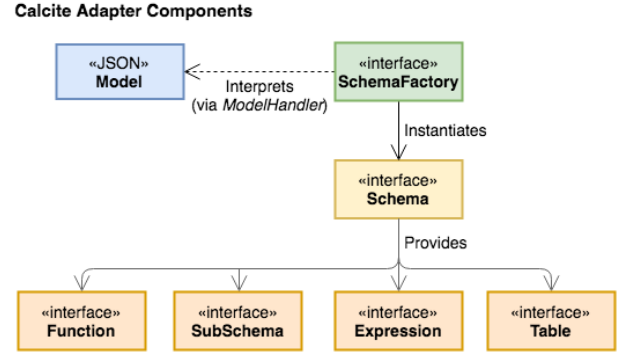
Calcite Adapter Components

«JSON»
Model

«interface»
SchemaFactory

Interprets
(via ModelHandler)

Instantiates

«interface»
Schema

Provides

«interface»
Function

«interface»
SubSchema

«interface»
Expression

«interface»
Table